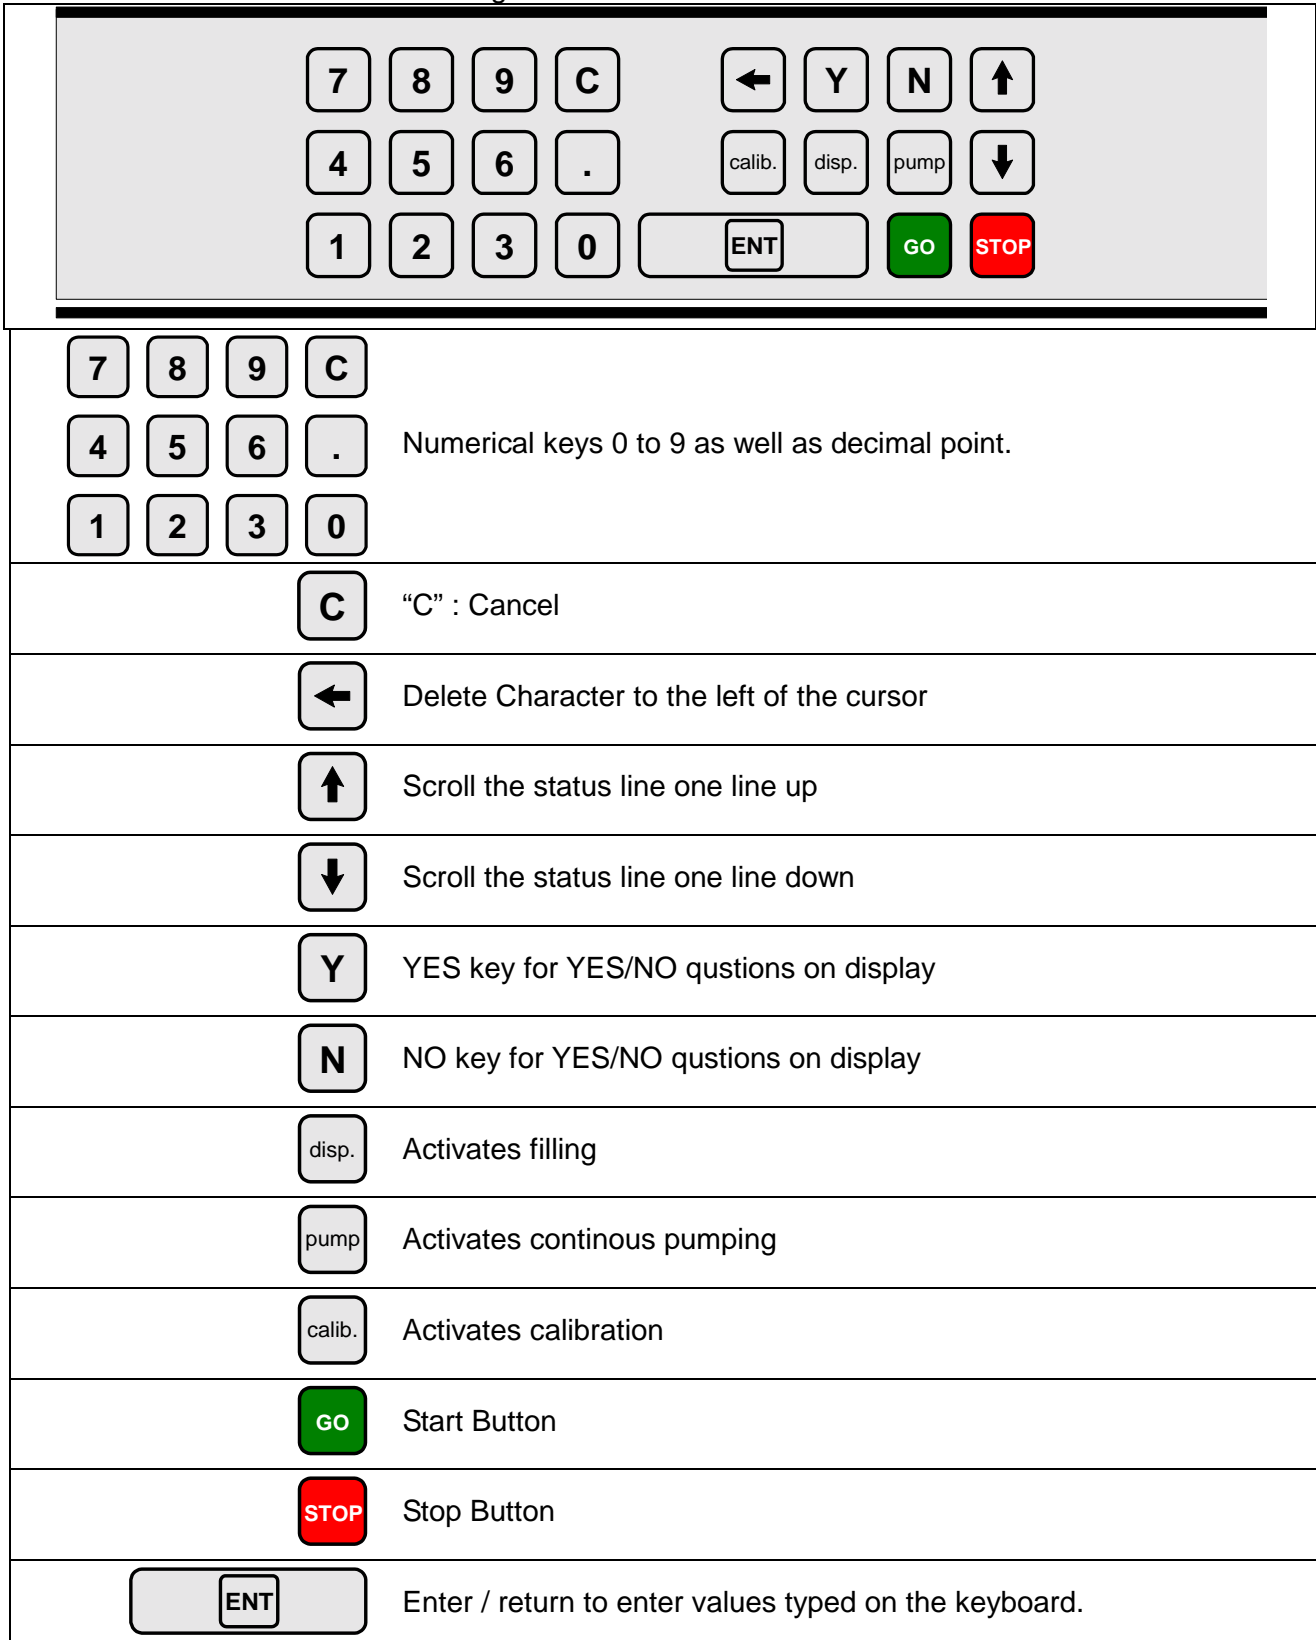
7 8 9 C ← Y N ↑
4 5 6 . calib. disp. pump ↓
1 2 3 0 ENT GO STOP

| | |
|---|---|
| 7 8 9 C<br>4 5 6 .<br>1 2 3 0 | Numerical keys 0 to 9 as well as decimal point. |
| C | “C” : Cancel |
| ← | Delete Character to the left of the cursor |
| ↑ | Scroll the status line one line up |
| ↓ | Scroll the status line one line down |
| Y | YES key for YES/NO qustions on display |
| N | NO key for YES/NO qustions on display |
| disp. | Activates filling |
| pump | Activates continous pumping |
| calib. | Activates calibration |
| GO | Start Button |
| STOP | Stop Button |
| ENT | Enter / return to enter values typed on the keyboard. |